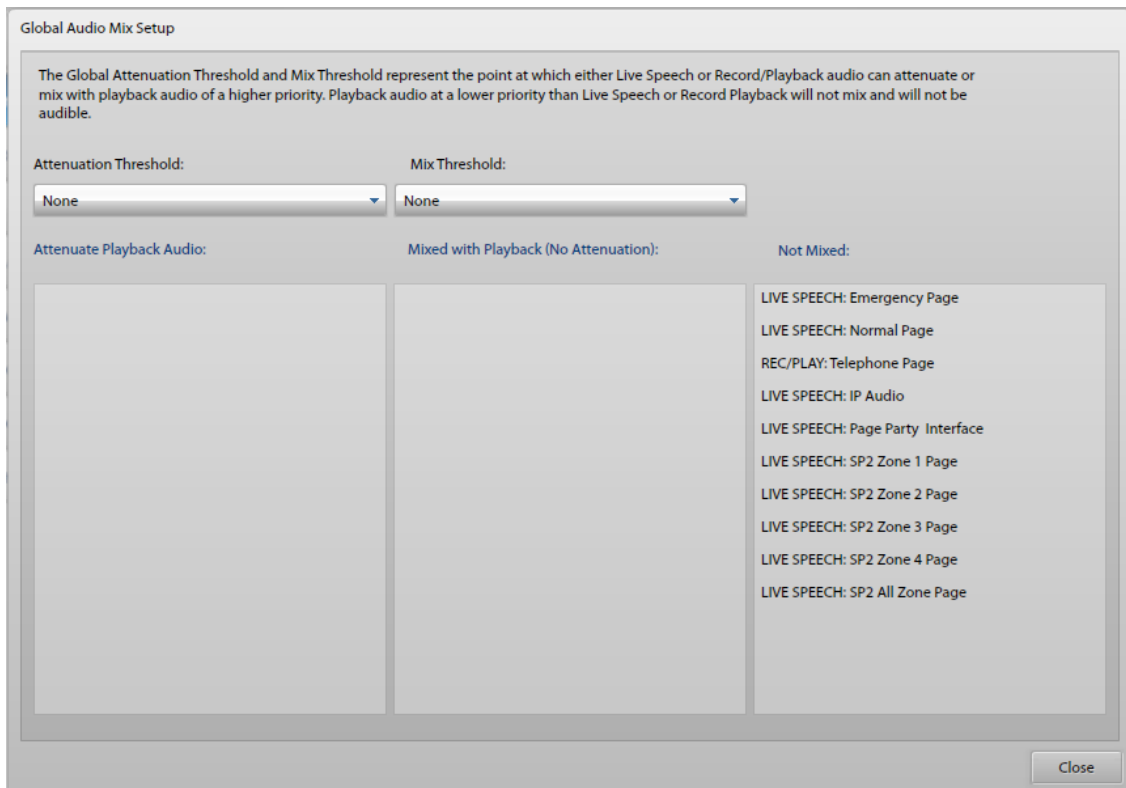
Global Audio Mix Setup

The Global Attenuation Threshold and Mix Threshold represent the point at which either Live Speech or Record/Playback audio can attenuate or mix with playback audio of a higher priority. Playback audio at a lower priority than Live Speech or Record Playback will not mix and will not be audible.

Attenuation Threshold:

None

Mix Threshold:

None

Attenuate Playback Audio:

Mixed with Playback (No Attenuation):

Not Mixed:

LIVE SPEECH: Emergency Page
LIVE SPEECH: Normal Page
REC/PLAY: Telephone Page
LIVE SPEECH: IP Audio
LIVE SPEECH: Page Party Interface
LIVE SPEECH: SP2 Zone 1 Page
LIVE SPEECH: SP2 Zone 2 Page
LIVE SPEECH: SP2 Zone 3 Page
LIVE SPEECH: SP2 Zone 4 Page
LIVE SPEECH: SP2 All Zone Page

Close